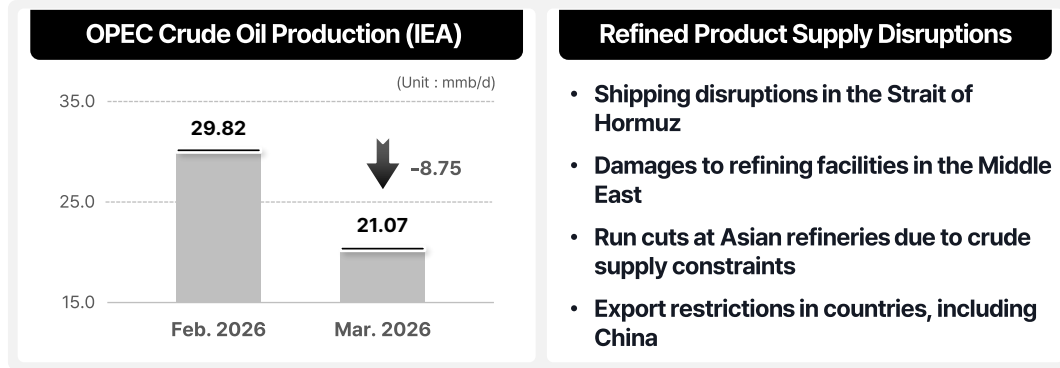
OPEC Crude Oil Production (IEA)

(Unit : mmb/d)

35.0

25.0

15.0

29.82

-8.75

21.07

Feb. 2026

Mar. 2026

Refined Product Supply Disruptions

• Shipping disruptions in the Strait of Hormuz

• Damages to refining facilities in the Middle East

• Run cuts at Asian refineries due to crude supply constraints

• Export restrictions in countries, including China